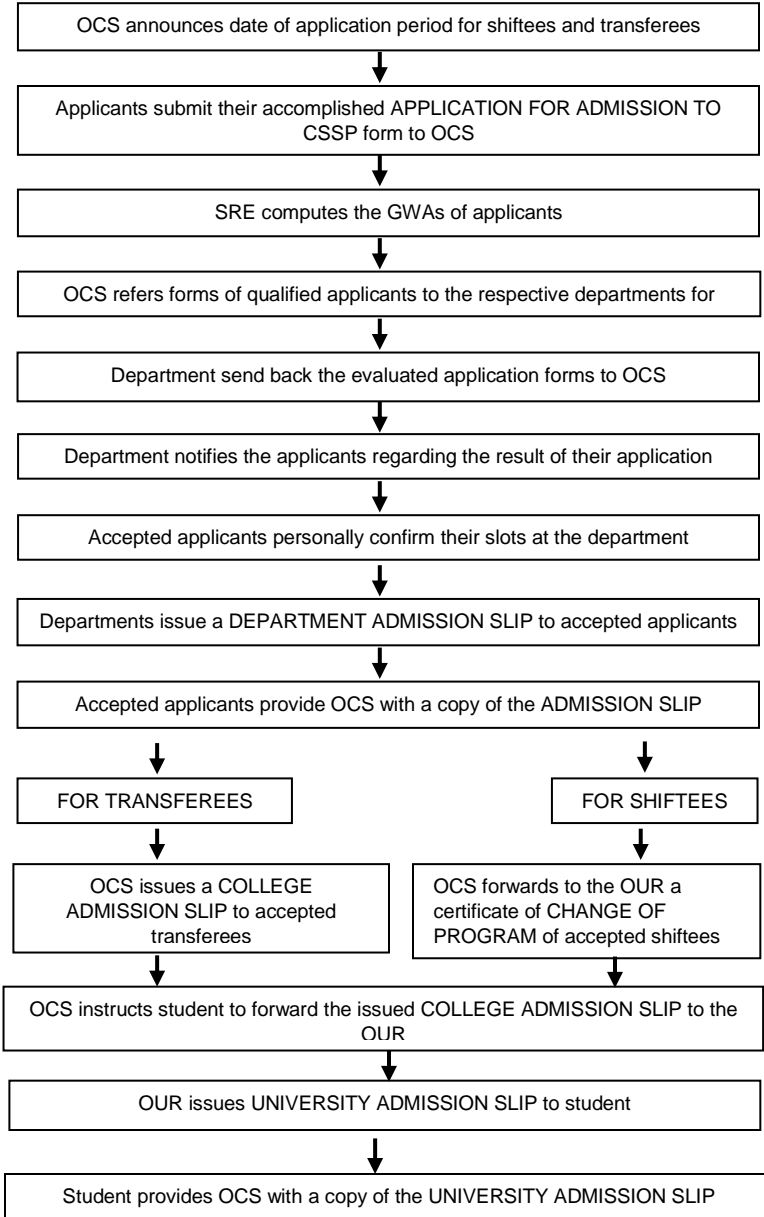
OCS announces date of application period for shiftees and transferees

Applicants submit their accomplished APPLICATION FOR ADMISSION TO CSSP form to OCS

SRE computes the GWAs of applicants

OCS refers forms of qualified applicants to the respective departments for

Department send back the evaluated application forms to OCS

Department notifies the applicants regarding the result of their application

Accepted applicants personally confirm their slots at the department

Departments issue a DEPARTMENT ADMISSION SLIP to accepted applicants

Accepted applicants provide OCS with a copy of the ADMISSION SLIP

FOR TRANSFEREES

FOR SHIFTEES

OCS issues a COLLEGE ADMISSION SLIP to accepted transferees

OCS forwards to the OUR a certificate of CHANGE OF PROGRAM of accepted shiftees

OCS instructs student to forward the issued COLLEGE ADMISSION SLIP to the OUR

OUR issues UNIVERSITY ADMISSION SLIP to student

Student provides OCS with a copy of the UNIVERSITY ADMISSION SLIP